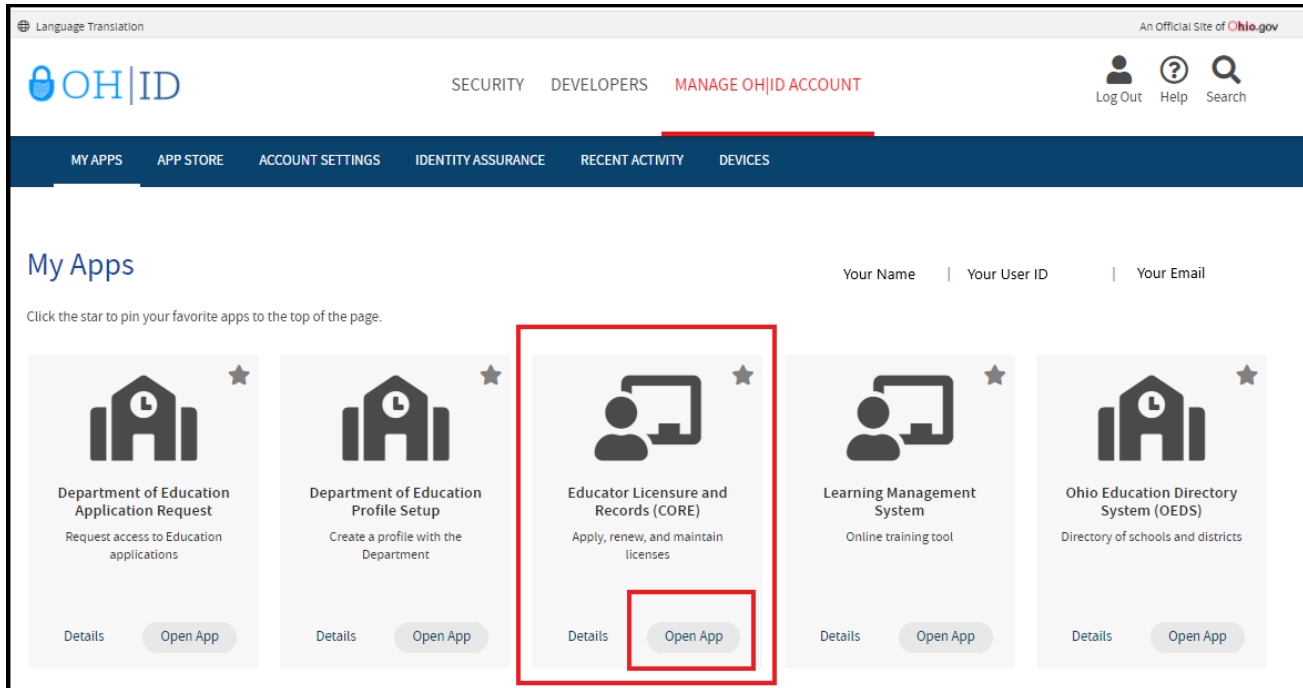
Language Translation

An Official Site of Ohio.gov

OH|ID

SECURITY DEVELOPERS MANAGE OH|ID ACCOUNT

Log Out Help Search

MY APPS APP STORE ACCOUNT SETTINGS IDENTITY ASSURANCE RECENT ACTIVITY DEVICES

My Apps

Your Name | Your User ID | Your Email

Click the star to pin your favorite apps to the top of the page.

Department of Education Application Request
Request access to Education applications
Details Open App

Department of Education Profile Setup
Create a profile with the Department
Details Open App

Educator Licensure and Records (CORE)
Apply, renew, and maintain licenses
Details Open App

Learning Management System
Online training tool
Details Open App

Ohio Education Directory System (OEDS)
Directory of schools and districts
Details Open App